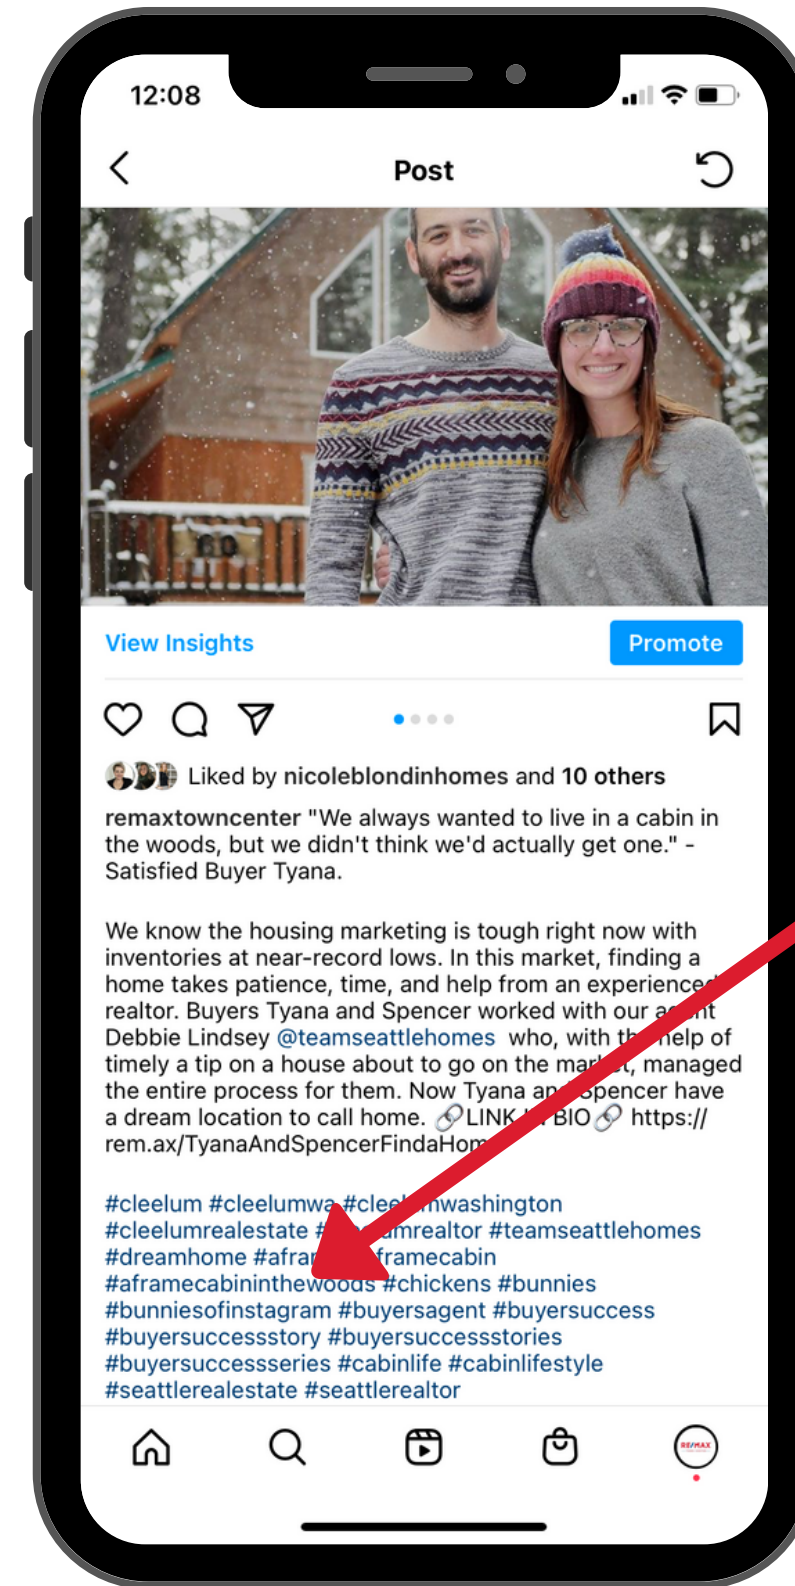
12:08

Post

View Insights

Promote

Liked by nicoleblondinhomes and 10 others

remaxtowncenter "We always wanted to live in a cabin in the woods, but we didn't think we'd actually get one." - Satisfied Buyer Tyana.

We know the housing marketing is tough right now with inventories at near-record lows. In this market, finding a home takes patience, time, and help from an experience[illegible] realtor. Buyers Tyana and Spencer worked with our a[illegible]nt Debbie Lindsey @teamseattlehomes who, with th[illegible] help of timely a tip on a house about to go on the mar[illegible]t, managed the entire process for them. Now Tyana an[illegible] Spencer have a dream location to call home. 🔗LINK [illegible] BIO🔗 https:// rem.ax/TyanaAndSpencerFindaHom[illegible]

#cleelum #cleelumwa #clee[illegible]nwashington #cleelumrealestate #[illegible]umrealtor #teamseattlehomes #dreamhome #afra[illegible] framecabin #aframecabininthewoods #chickens #bunnies #bunniesofinstagram #buyersagent #buyersuccess #buyersuccessstory #buyersuccessstories #buyersuccessseries #cabinlife #cabinlifestyle #seattlerealestate #seattlerealtor

RE/MAX